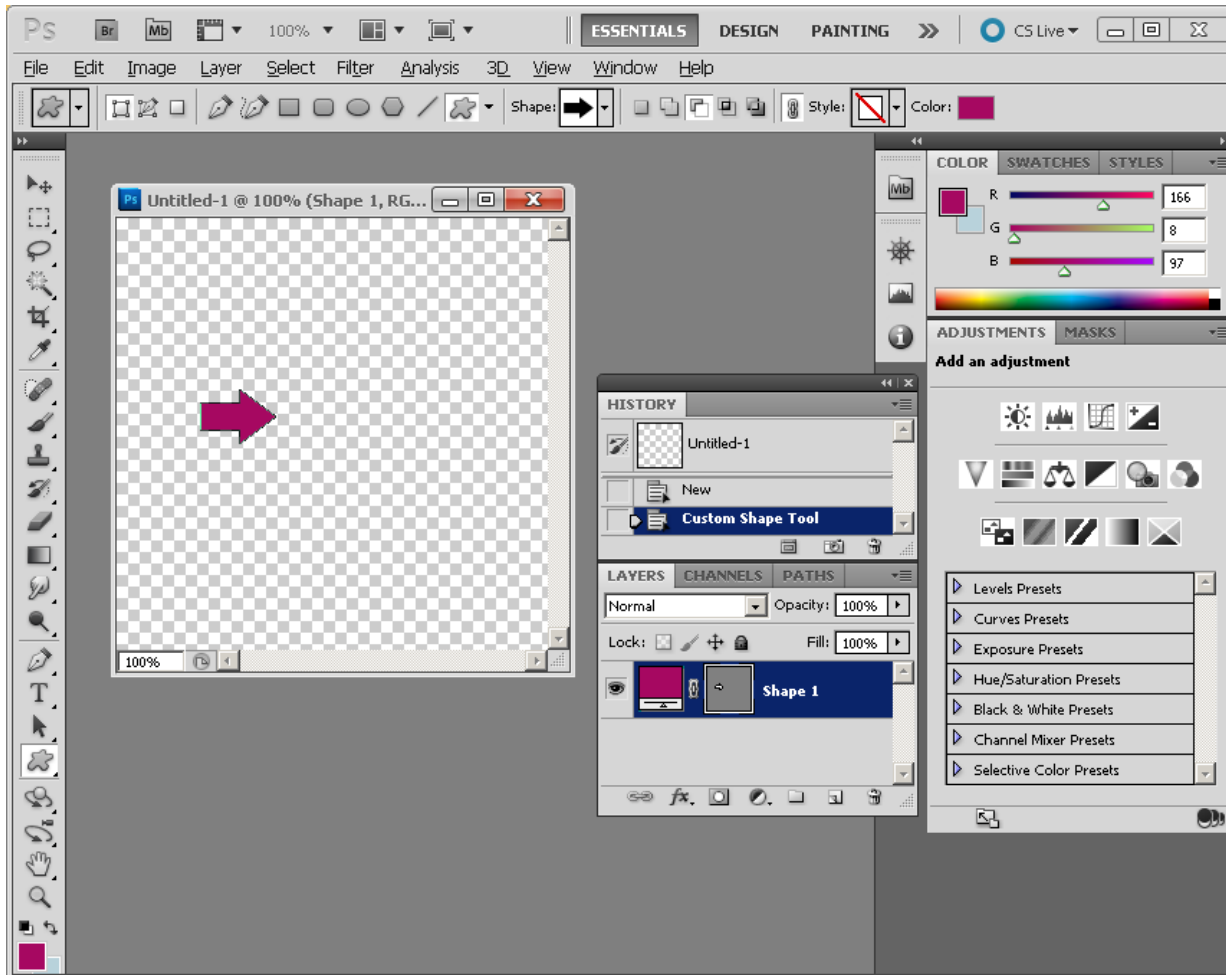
Ps Br Mb 100% ESSENTIALS DESIGN PAINTING » CS Live

File Edit Image Layer Select Filter Analysis 3D View Window Help

Shape: Style: Color:

Untitled-1 @ 100% (Shape 1, RG...

100%

COLOR SWATCHES STYLES

R 166
G 8
B 97

ADJUSTMENTS MASKS

Add an adjustment

HISTORY

Untitled-1

New

Custom Shape Tool

LAYERS CHANNELS PATHS

Normal

Opacity: 100%

Lock:

Fill: 100%

Shape 1

Levels Presets
Curves Presets
Exposure Presets
Hue/Saturation Presets
Black & White Presets
Channel Mixer Presets
Selective Color Presets